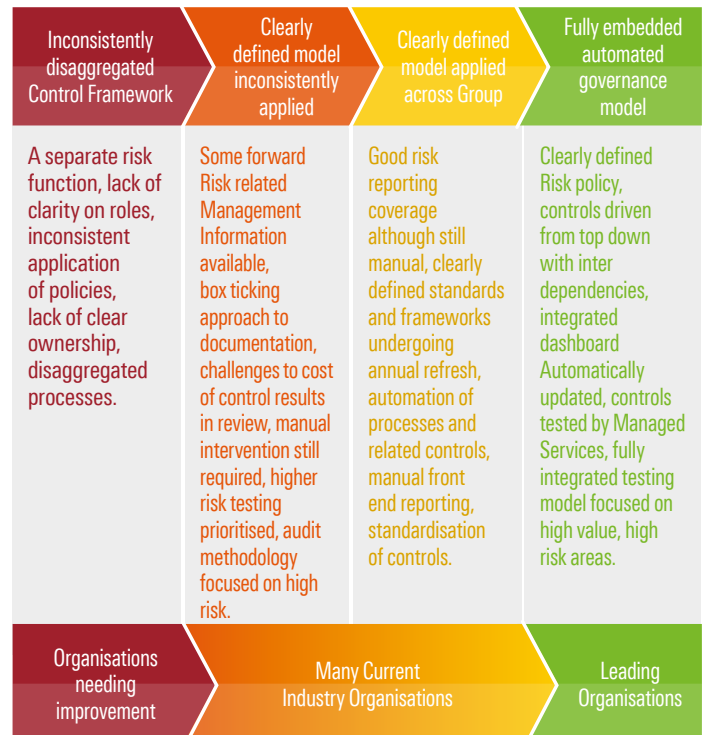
Inconsistently disaggregated Control Framework

Clearly defined model inconsistently applied

Clearly defined model applied across Group

Fully embedded automated governance model

A separate risk function, lack of clarity on roles, inconsistent application of policies, lack of clear ownership, disaggregated processes.

Some forward Risk related Management Information available, box ticking approach to documentation, challenges to cost of control results in review, manual intervention still required, higher risk testing prioritised, audit methodology focused on high risk.

Good risk reporting coverage although still manual, clearly defined standards and frameworks undergoing annual refresh, automation of processes and related controls, manual front end reporting, standardisation of controls.

Clearly defined Risk policy, controls driven from top down with inter dependencies, integrated dashboard Automatically updated, controls tested by Managed Services, fully integrated testing model focused on high value, high risk areas.

Organisations needing improvement

Many Current Industry Organisations

Leading Organisations